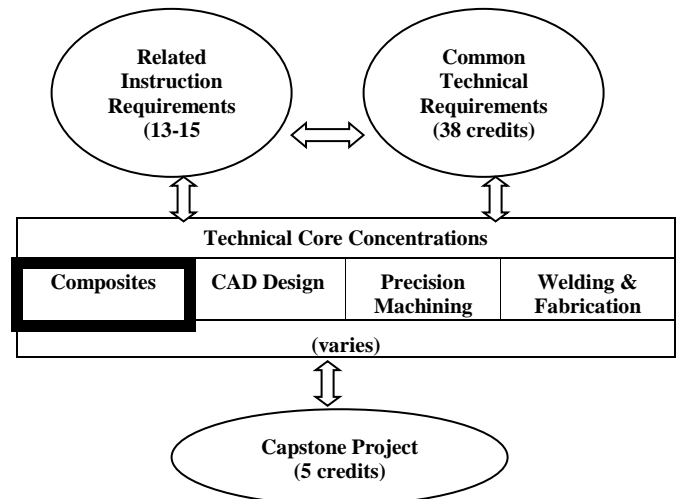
Related Instruction Requirements (13-15

Common Technical Requirements (38 credits)

Technical Core Concentrations

| Composites | CAD Design | Precision Machining | Welding & Fabrication |
|---|---|---|---|

(varies)

Capstone Project (5 credits)